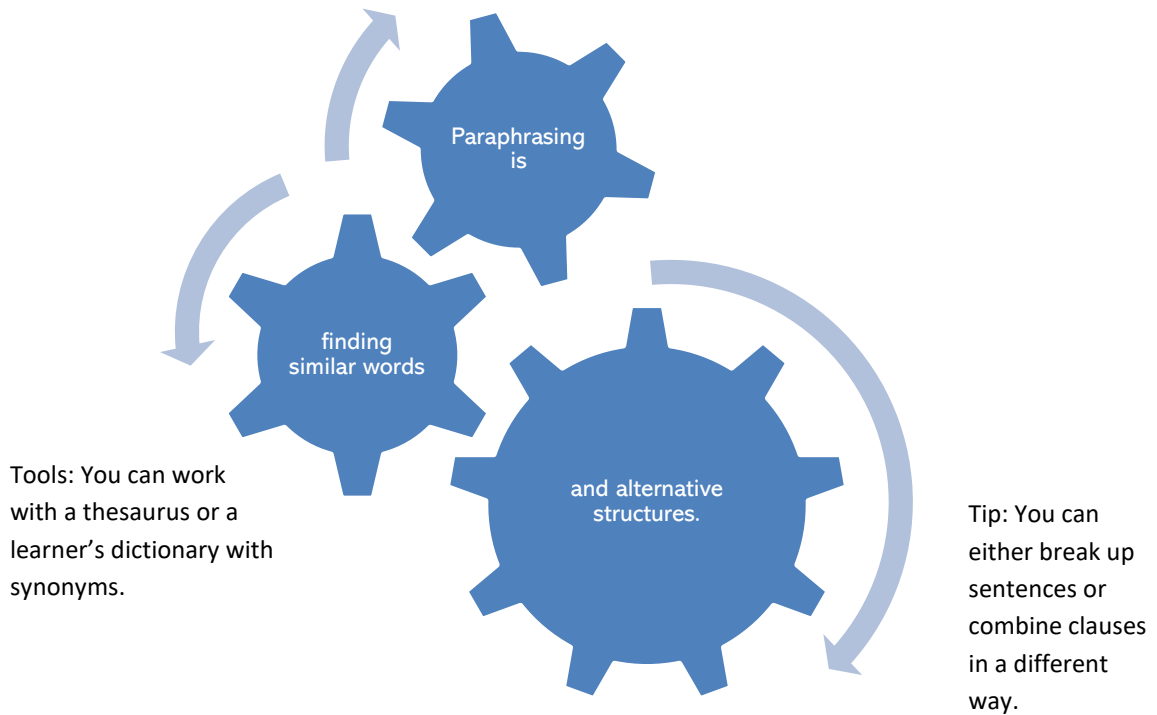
Paraphrasing is

finding similar words

and alternative structures.

Tools: You can work with a thesaurus or a learner's dictionary with synonyms.

Tip: You can either break up sentences or combine clauses in a different way.